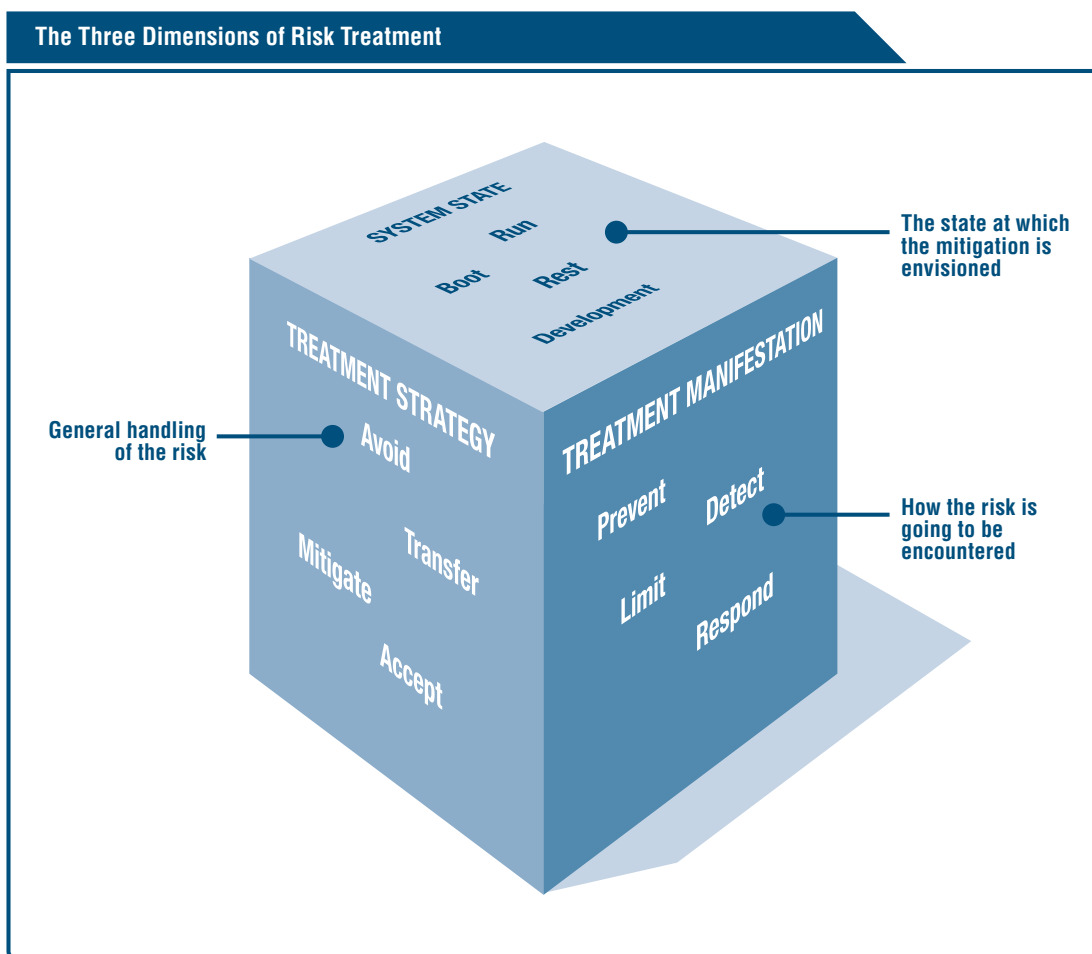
The Three Dimensions of Risk Treatment

SYSTEM STATE

Run

Boot

Rest

Development

The state at which the mitigation is envisioned

TREATMENT STRATEGY

General handling of the risk

Avoid

Mitigate

Transfer

Accept

TREATMENT MANIFESTATION

Prevent

Detect

Limit

Respond

How the risk is going to be encountered